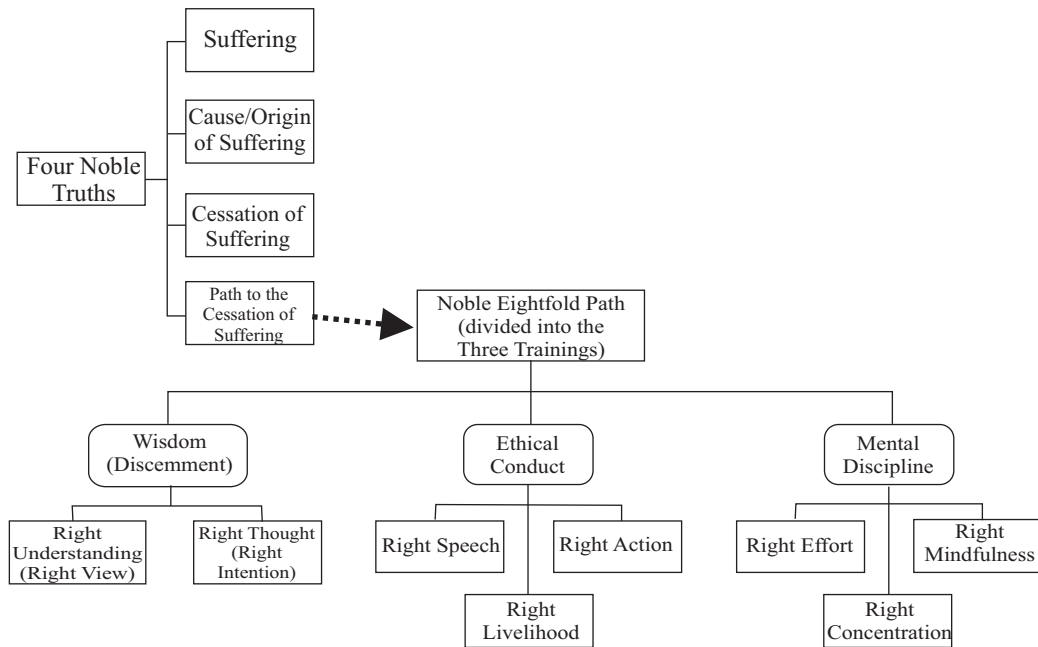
Four Noble Truths

Suffering

Cause/Origin of Suffering

Cessation of Suffering

Path to the Cessation of Suffering

Noble Eightfold Path (divided into the Three Trainings)

Wisdom (Discernment)

Right Understanding (Right View)

Right Thought (Right Intention)

Ethical Conduct

Right Speech

Right Action

Right Livelihood

Mental Discipline

Right Effort

Right Mindfulness

Right Concentration